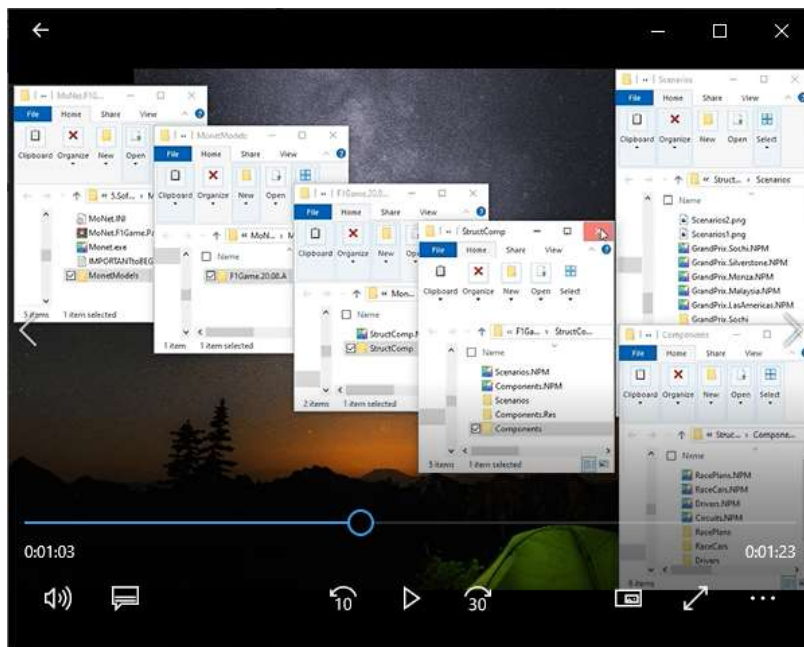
MoNet.F1G...
File Home Share View
Clipboard Organize New Open
« 5.Sof... › M
MoNet.INI
MoNet.F1Game.P
Monet.exe
IMPORTANToBEG
MonetModels
5 items 1 item selected

MonetModels
File Home Share View
Clipboard Organize New Open
« MoN... › M
Name
F1Game.20.08.A
1 item 1 item selected

F1Game.20.0...
File Home Share View
Clipboard Organize New Op
« Mon...
Name
StructComp.I
StructComp
2 items 1 item selected

StructComp
File Home Share View
Clipboard Organize New Open Select
« F1Ga... › StructCo...
Name
Scenarios.NPM
Components.NPM
Scenarios
Components.Res
Components
5 items 1 item selected

Scenarios
File Home Share View
Clipboard Organize New Open Select
« Struct... › Scenarios
Name
Scenarios2.png
Scenarios1.png
GrandPrix.Sochi.NPM
GrandPrix.Silverstone.NPM
GrandPrix.Monza.NPM
GrandPrix.Malaysia.NPM
GrandPrix.LasAmericas.NPM
GrandPrix.Sochi

Components
File Home Share View
Clipboard Organize New Open Select
« Struc... › Compone...
Name
RacePlans.NPM
RaceCars.NPM
Drivers.NPM
Circuits.NPM
RacePlans
RaceCars
Drivers
8 items

0:01:03
0:01:23
10
30